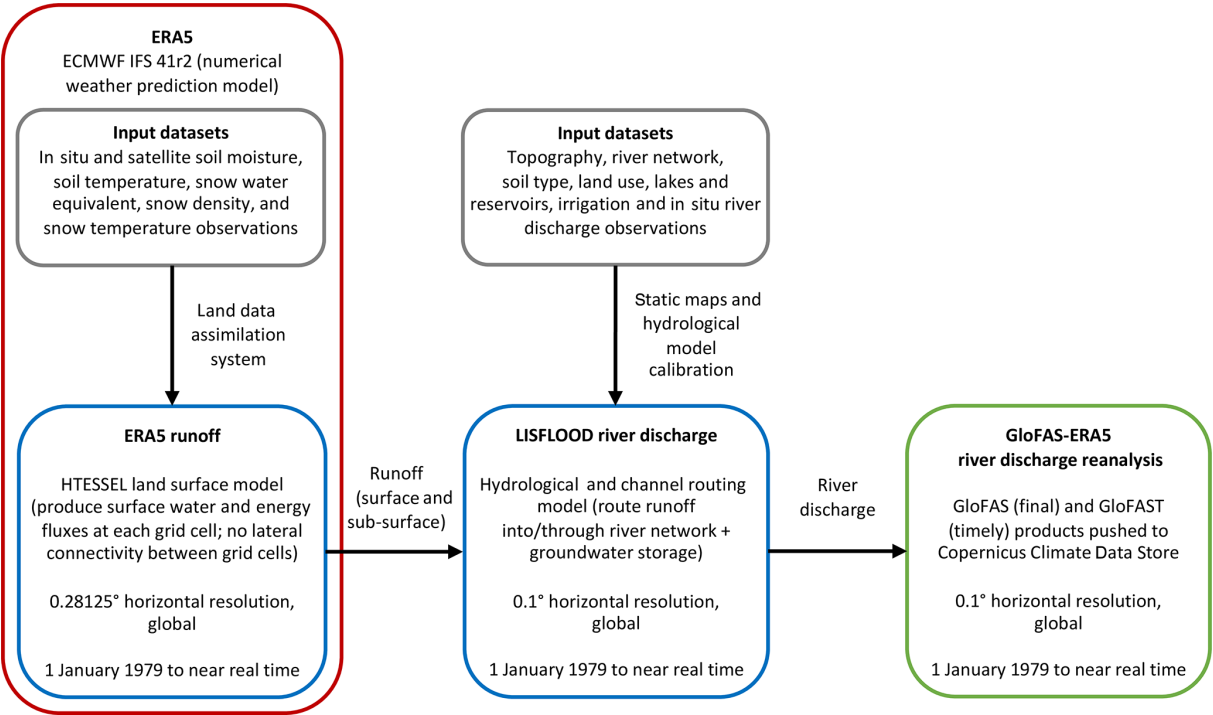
ERA5
ECMWF IFS 41r2 (numerical weather prediction model)

Input datasets
In situ and satellite soil moisture, soil temperature, snow water equivalent, snow density, and snow temperature observations

Land data assimilation system

ERA5 runoff

HTESSEL land surface model (produce surface water and energy fluxes at each grid cell; no lateral connectivity between grid cells)

0.28125° horizontal resolution, global

1 January 1979 to near real time

Runoff (surface and sub-surface)

Input datasets
Topography, river network, soil type, land use, lakes and reservoirs, irrigation and in situ river discharge observations

Static maps and hydrological model calibration

LISFLOOD river discharge

Hydrological and channel routing model (route runoff into/through river network + groundwater storage)

0.1° horizontal resolution, global

1 January 1979 to near real time

River discharge

GloFAS-ERA5 river discharge reanalysis

GloFAS (final) and GloFAST (timely) products pushed to Copernicus Climate Data Store

0.1° horizontal resolution, global

1 January 1979 to near real time